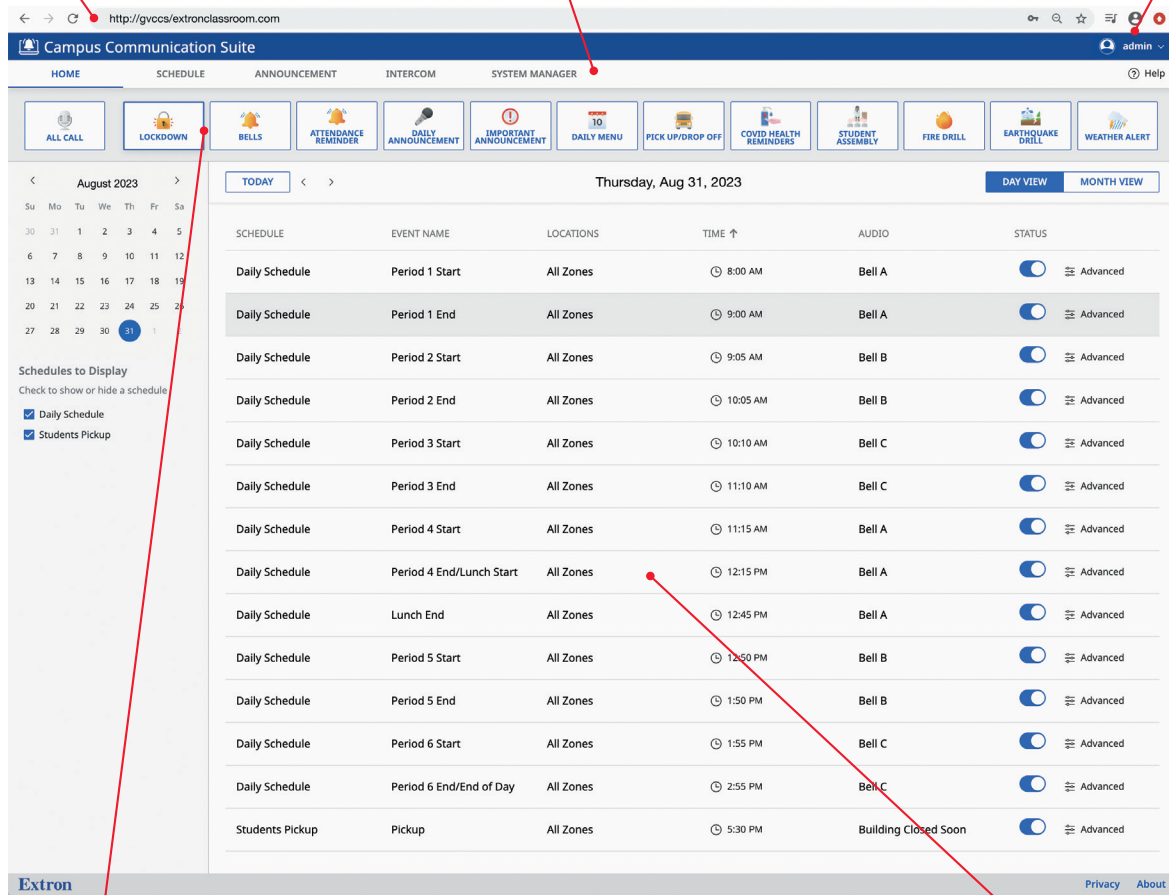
http://gvccs/extronclassroom.com

Campus Communication Suite

admin

HOME SCHEDULE ANNOUNCEMENT INTERCOM SYSTEM MANAGER

Help

ALL CALL
LOCKDOWN
BELLS
ATTENDANCE REMINDER
DAILY ANNOUNCEMENT
IMPORTANT ANNOUNCEMENT
10
DAILY MENU
PICK UP/DROP OFF
COVID HEALTH REMINDERS
STUDENT ASSEMBLY
FIRE DRILL
EARTHQUAKE DRILL
WEATHER ALERT

August 2023

| Su | Mo | Tu | We | Th | Fr | Sa |
|---|---|---|---|---|---|---|
| 30 | 31 | 1 | 2 | 3 | 4 | 5 |
| 6 | 7 | 8 | 9 | 10 | 11 | 12 |
| 13 | 14 | 15 | 16 | 17 | 18 | 19 |
| 20 | 21 | 22 | 23 | 24 | 25 | 26 |
| 27 | 28 | 29 | 30 | 31 | 1 | |

Schedules to Display
Check to show or hide a schedule
Daily Schedule
Students Pickup

TODAY

Thursday, Aug 31, 2023

DAY VIEW MONTH VIEW

| SCHEDULE | EVENT NAME | LOCATIONS | TIME | AUDIO | STATUS |
|---|---|---|---|---|---|
| Daily Schedule | Period 1 Start | All Zones | 8:00 AM | Bell A | Advanced |
| Daily Schedule | Period 1 End | All Zones | 9:00 AM | Bell A | Advanced |
| Daily Schedule | Period 2 Start | All Zones | 9:05 AM | Bell B | Advanced |
| Daily Schedule | Period 2 End | All Zones | 10:05 AM | Bell B | Advanced |
| Daily Schedule | Period 3 Start | All Zones | 10:10 AM | Bell C | Advanced |
| Daily Schedule | Period 3 End | All Zones | 11:10 AM | Bell C | Advanced |
| Daily Schedule | Period 4 Start | All Zones | 11:15 AM | Bell A | Advanced |
| Daily Schedule | Period 4 End/Lunch Start | All Zones | 12:15 PM | Bell A | Advanced |
| Daily Schedule | Lunch End | All Zones | 12:45 PM | Bell A | Advanced |
| Daily Schedule | Period 5 Start | All Zones | 12:50 PM | Bell B | Advanced |
| Daily Schedule | Period 5 End | All Zones | 1:50 PM | Bell B | Advanced |
| Daily Schedule | Period 6 Start | All Zones | 1:55 PM | Bell C | Advanced |
| Daily Schedule | Period 6 End/End of Day | All Zones | 2:55 PM | Bell C | Advanced |
| Students Pickup | Pickup | All Zones | 5:30 PM | Building Closed Soon | Advanced |

Extron

Privacy About